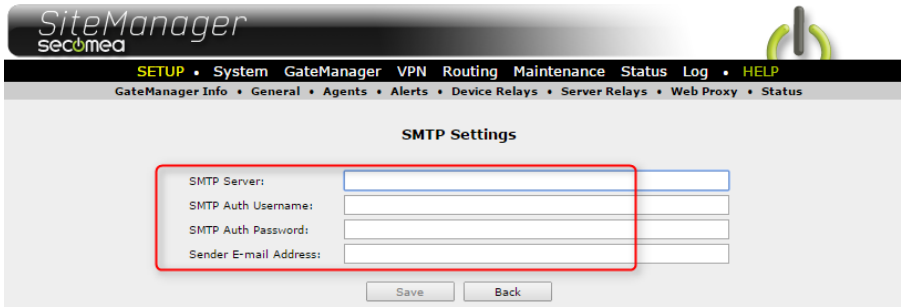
SiteManager
secomea

SETUP • System GateManager VPN Routing Maintenance Status Log • HELP

GateManager Info • General • Agents • Alerts • Device Relays • Server Relays • Web Proxy • Status

SMTP Settings

SMTP Server:
SMTP Auth Username:
SMTP Auth Password:
Sender E-mail Address:

Save Back